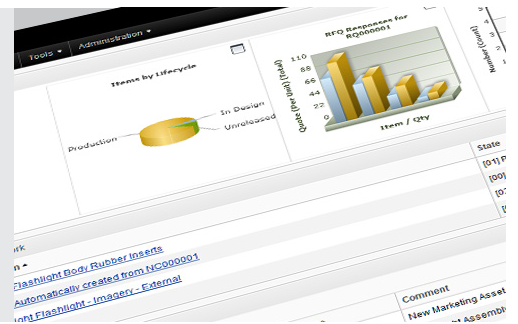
Tools ▾ Administration ▾

Items by Lifecycle

Production

In Design

Unreleased

RFQ Responses for RQ000001

Quote (Per Unit) (Total)

11.0
10.0
8.0
6.0
4.0
2.0
0

Item / Qty

Number (Count)

State

[01] P

[00]

[01

[0

rk

n ▴

Flashlight Body Rubber Inserts

Automatically created from NC000001

ight Flashlight - Imagery - External

Comment

New Marketing Asset

t Assemb